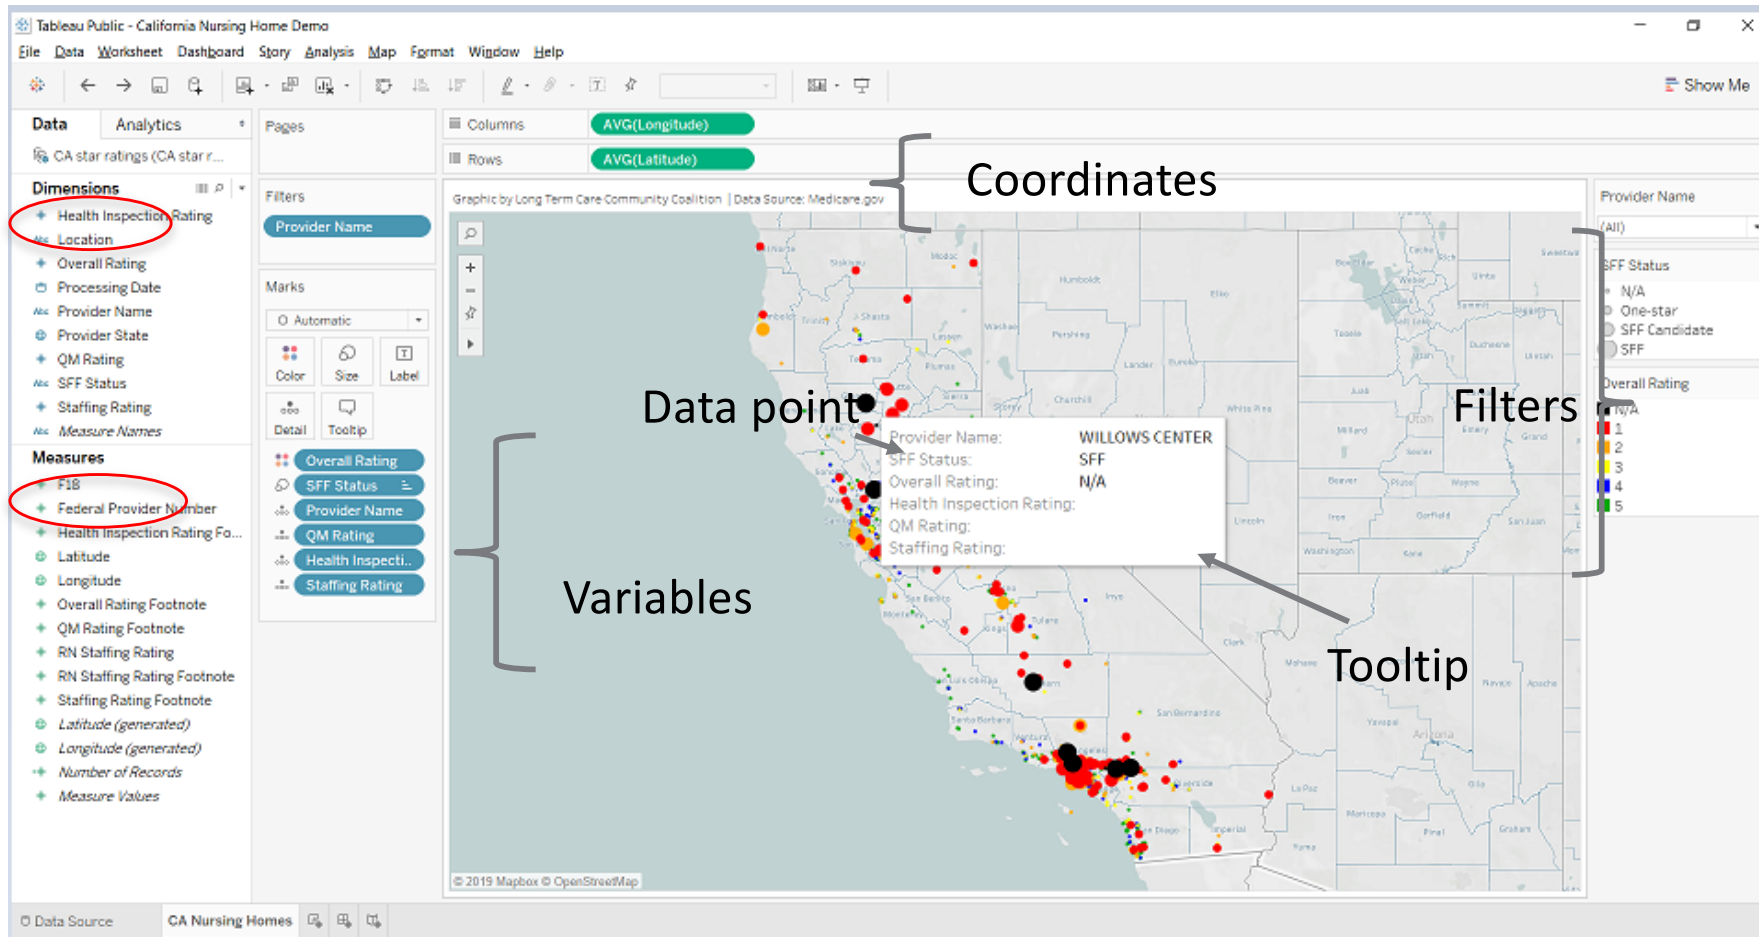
Tableau Public - California Nursing Home Demo

File Data Worksheet Dashboard Story Analysis Map Format Window Help

Show Me

Data Analytics

CA star ratings (CA star r...

Dimensions

Health Inspection Rating
Location
Overall Rating
Processing Date
Provider Name
Provider State
QM Rating
SFF Status
Staffing Rating
Measure Names

Measures

F18
Federal Provider Number
Health Inspection Rating Fo...
Latitude
Longitude
Overall Rating Footnote
QM Rating Footnote
RN Staffing Rating
RN Staffing Rating Footnote
Staffing Rating Footnote
Latitude (generated)
Longitude (generated)
Number of Records
Measure Values

Pages

Filters

Provider Name

Marks

Automatic

Color Size Label
Detail Tooltip

Overall Rating
SFF Status
Provider Name
QM Rating
Health Inspecti..
Staffing Rating

Columns AVG(Longitude)

Rows AVG(Latitude)

Coordinates

Graphic by Long Term Care Community Coalition | Data Source: Medicare.gov

Data point

Provider Name: WILLOWS CENTER
SFF Status: SFF
Overall Rating: N/A
Health Inspection Rating:
QM Rating:
Staffing Rating:

Variables

Filters

Tooltip

© 2019 Mapbox © OpenStreetMap

Provider Name

(All)

SFF Status

N/A
One-star
SFF Candidate
SFF

Overall Rating

N/A
1
2
3
4
5

Data Source CA Nursing Homes